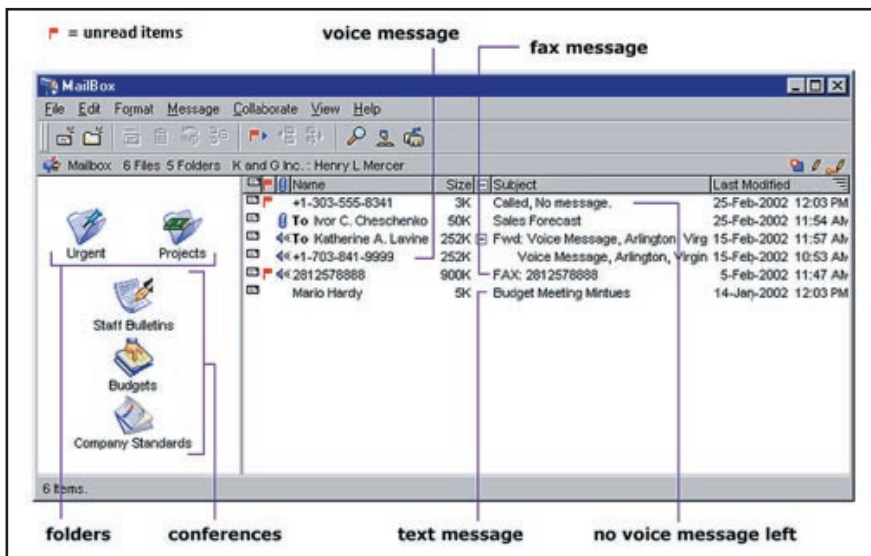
= unread items

voice message

fax message

MailBox

File Edit Format Message Collaborate View Help

Mailbox 6 Files 5 Folders K and G Inc.: Henry L Mercer

Urgent

Projects

Staff Bulletins

Budgets

Company Standards

| Name | Size | Subject | Last Modified |
|---|---|---|---|
| +1-303-555-8341 | 3K | Called, No message. | 25-Feb-2002 12:03 PM |
| To Ivor C. Cheschenko | 50K | Sales Forecast | 25-Feb-2002 11:54 AM |
| To Katherine A. Lavine | 252K | Fwd: Voice Message, Arlington, Virg | 15-Feb-2002 11:57 AM |
| +1-703-841-9999 | 252K | Voice Message, Arlington, Virgin | 15-Feb-2002 10:53 AM |
| 2812578888 | 900K | FAX: 2812578888 | 5-Feb-2002 11:47 AM |
| Mario Hardy | 5K | Budget Meeting Mintues | 14-Jan-2002 12:03 PM |

6 items.

folders

conferences

text message

no voice message left